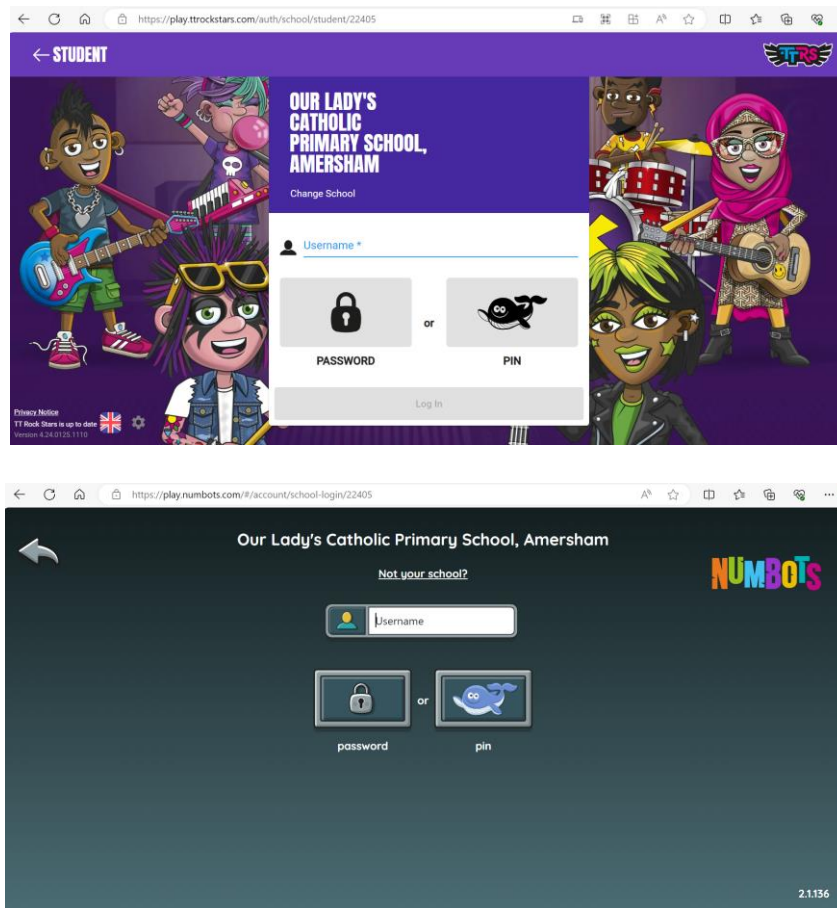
https://play.ttrockstars.com/auth/school/student/22405

← STUDENT

TTRS

OUR LADY'S CATHOLIC PRIMARY SCHOOL, AMERSHAM

Change School

Username *

PASSWORD

or

PIN

Log In

Privacy Notice
TT Rock Stars is up to date
Version 4.24.0125.1110

https://play.numbots.com/#/account/school-login/22405

Our Lady's Catholic Primary School, Amersham

Not your school?

NUMBOTS

Username

password

or

pin

2.1.136